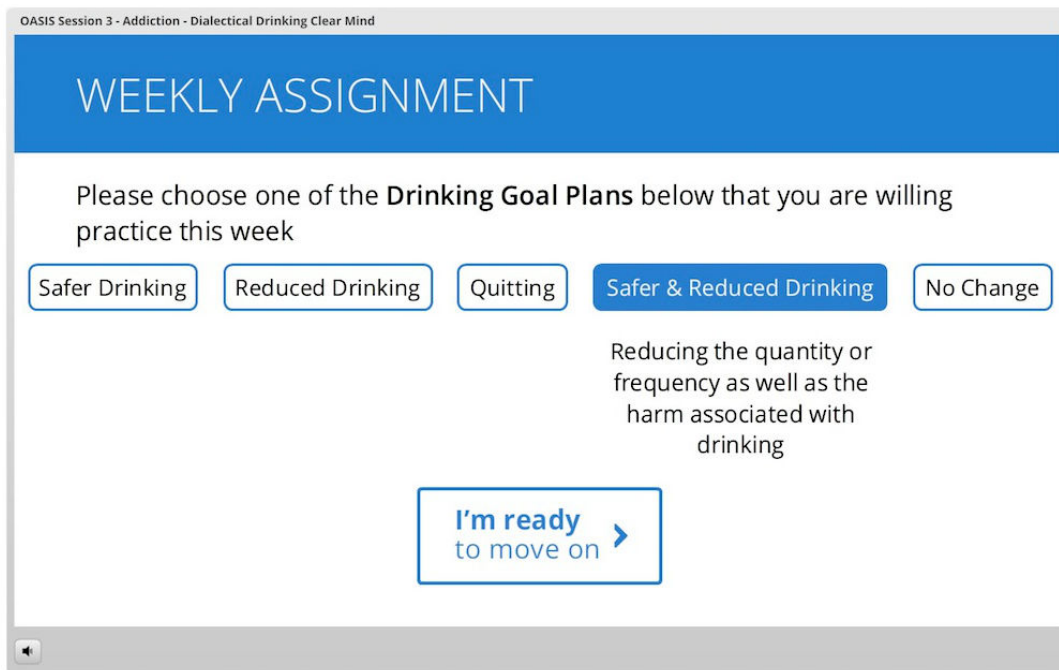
OASIS Session 3 - Addiction - Dialectical Drinking Clear Mind

WEEKLY ASSIGNMENT

Please choose one of the **Drinking Goal Plans** below that you are willing practice this week

Safer Drinking

Reduced Drinking

Quitting

Safer & Reduced Drinking

No Change

Reducing the quantity or frequency as well as the harm associated with drinking

I'm ready to move on